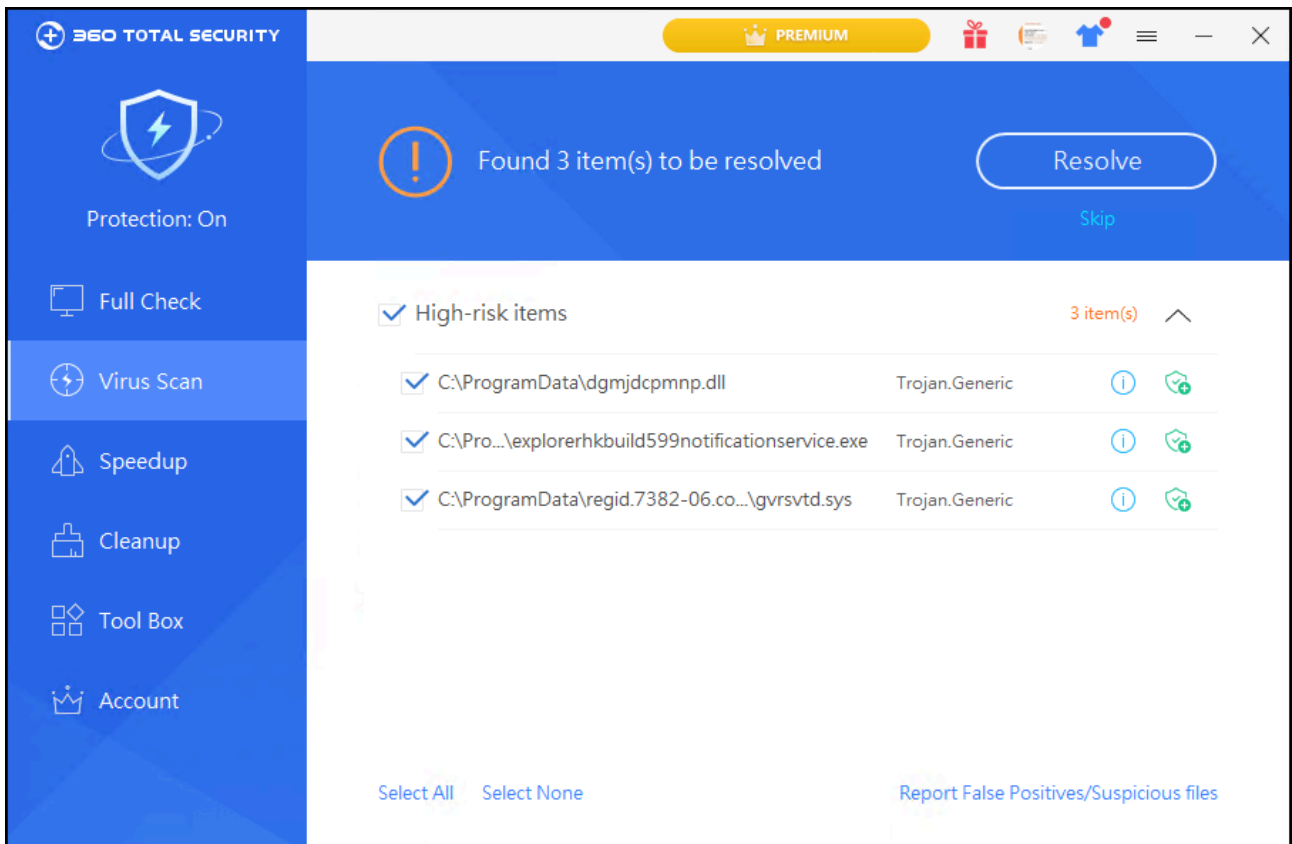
360 TOTAL SECURITY

PREMIUM

Protection: On

Full Check

Virus Scan

Speedup

Cleanup

Tool Box

Account

Found 3 item(s) to be resolved

Resolve

Skip

High-risk items

3 item(s)

| | | |
|---|---|---|
| C:\ProgramData\dgmjdcpmnp.dll | Trojan.Generic | |
| C:\Pro...\explorerhkbuild599notificationservice.exe | Trojan.Generic | |
| C:\ProgramData\regid.7382-06.co...\gvrsvtd.sys | Trojan.Generic | |

Select All Select None

Report False Positives/Suspicious files